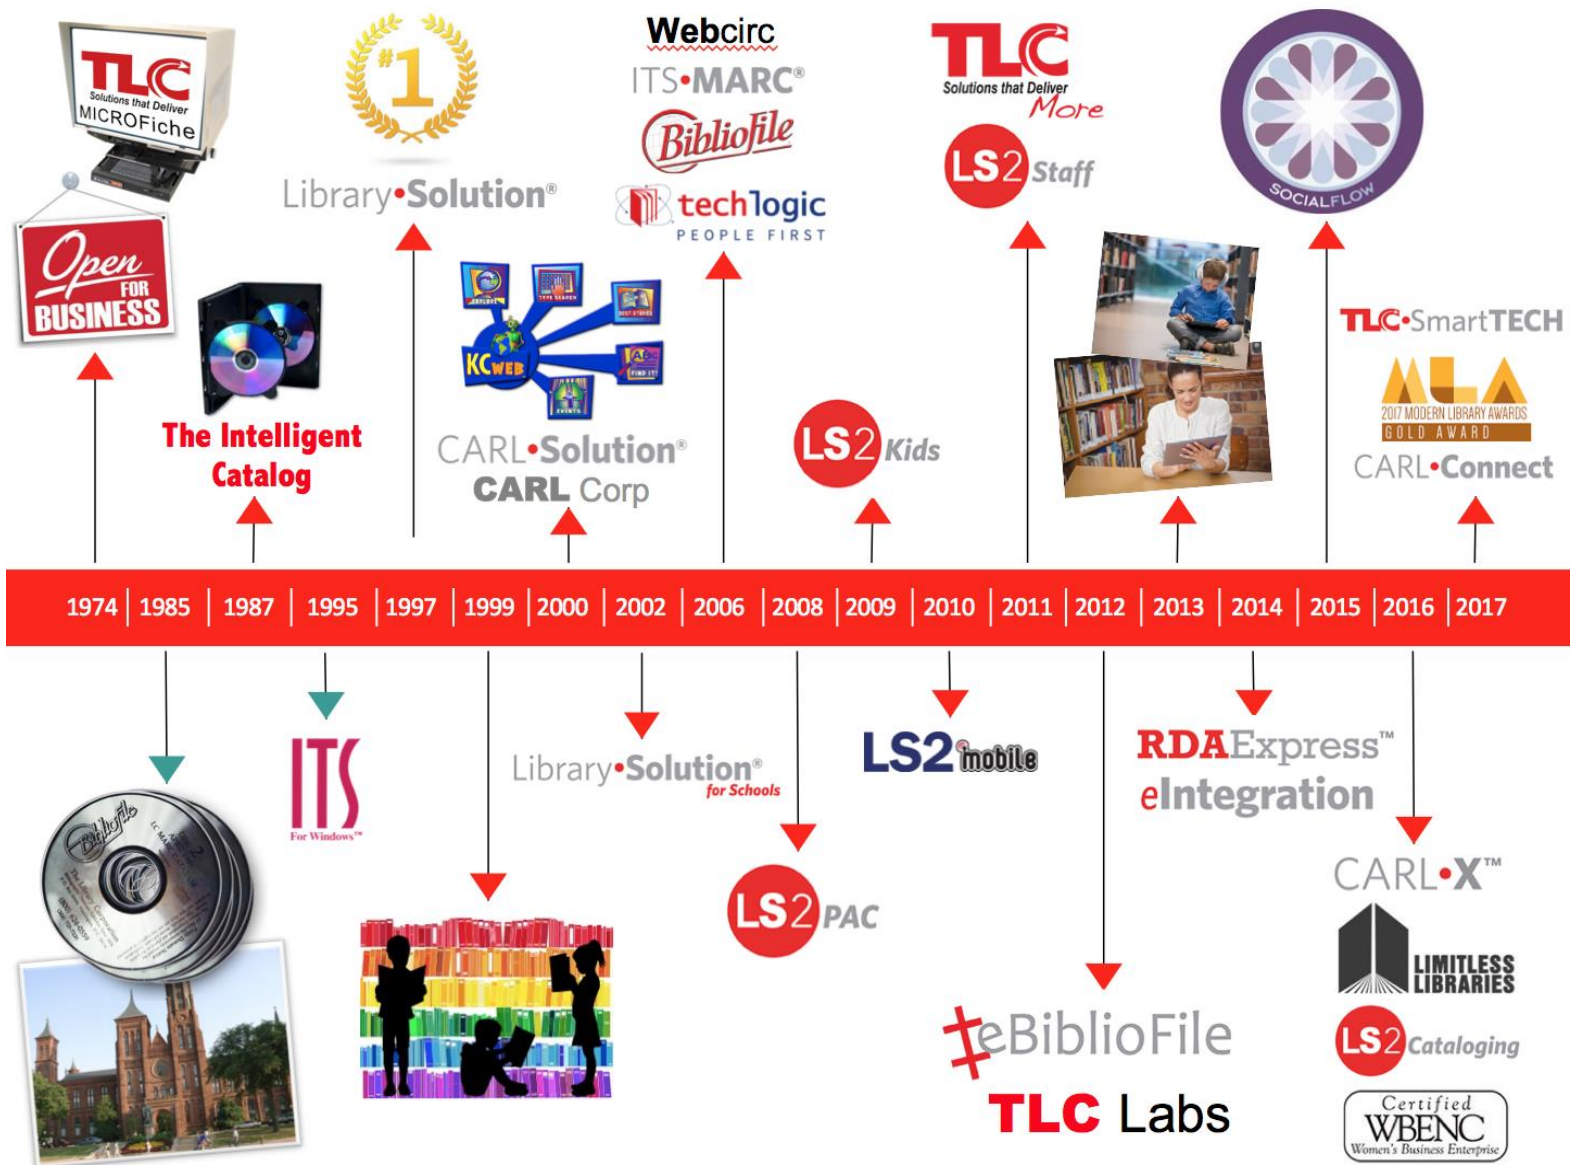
TLC
Solutions that Deliver
MICROFiche

Open FOR BUSINESS

The Intelligent Catalog

#1
Library•Solution®

KC WEB
CARL•Solution®
CARL Corp

Webcirc
ITS•MARC®
Bibliofile
techlogic
PEOPLE FIRST

LS2 Kids

TLC
Solutions that Deliver More
LS2 Staff

SOCIALFLOW

TLC•SmartTECH
MLA
2017 MODERN LIBRARY AWARDS
GOLD AWARD
CARL•Connect

1974 | 1985 | 1987 | 1995 | 1997 | 1999 | 2000 | 2002 | 2006 | 2008 | 2009 | 2010 | 2011 | 2012 | 2013 | 2014 | 2015 | 2016 | 2017

Bibliofile

ITS
For Windows™

Library•Solution®
for Schools

LS2 PAC

LS2 mobile

eBiblioFile
TLC Labs

RDAExpress™
eIntegration

CARL•X™
LIMITLESS LIBRARIES
LS2 Cataloging
Certified
WBENC
Women's Business Enterprise